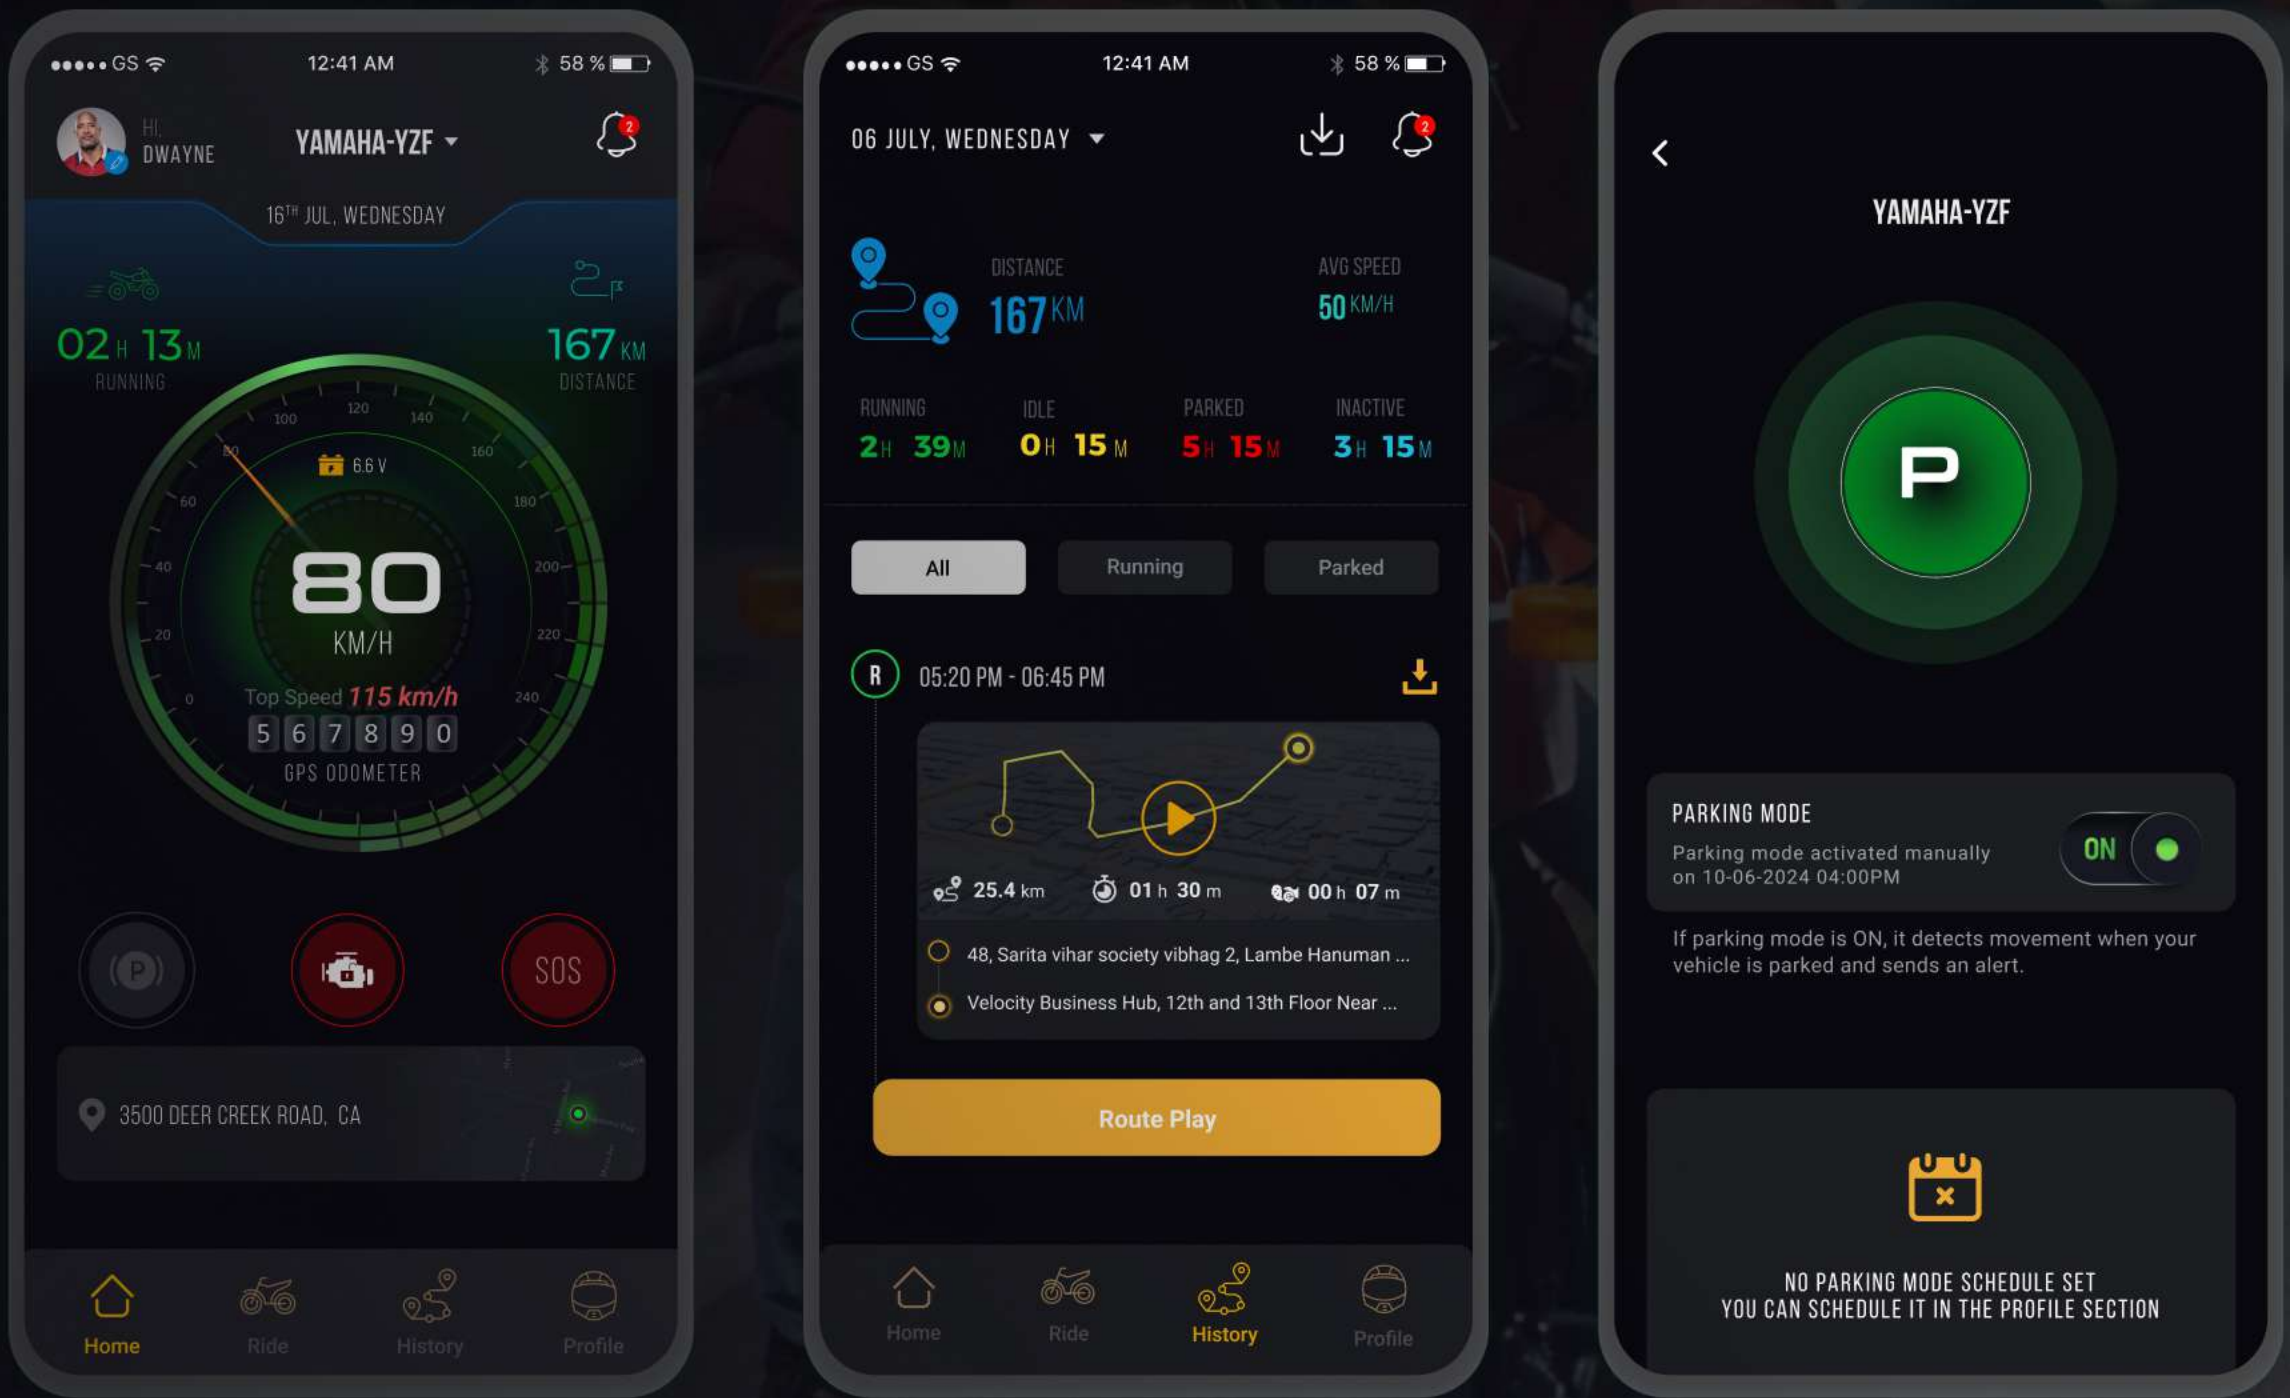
GS 12:41 AM 58 %

HI, DWAYNE

YAMAHA-YZF

2

$16^{TH}$ JUL, WEDNESDAY

02 H 13 M
RUNNING

167 KM
DISTANCE

0
20
40
60
80
100
120
140
160
180
200
220
240

6.6 V

80
KM/H

Top Speed 115 km/h

5 6 7 8 9 0
GPS ODOMETER

(P)

SOS

3500 DEER CREEK ROAD, CA

Home
Ride
History
Profile

GS 12:41 AM 58 %

06 JULY, WEDNESDAY

2

DISTANCE
167 KM

AVG SPEED
50 KM/H

RUNNING
2 H 39 M

IDLE
0 H 15 M

PARKED
5 H 15 M

INACTIVE
3 H 15 M

All
Running
Parked

R
05:20 PM - 06:45 PM

25.4 km
01 h 30 m
00 h 07 m

48, Sarita vihar society vibhag 2, Lambe Hanuman ...
Velocity Business Hub, 12th and 13th Floor Near ...

Route Play

Home
Ride
History
Profile

YAMAHA-YZF

P

PARKING MODE
Parking mode activated manually on 10-06-2024 04:00PM

ON

If parking mode is ON, it detects movement when your vehicle is parked and sends an alert.

NO PARKING MODE SCHEDULE SET
YOU CAN SCHEDULE IT IN THE PROFILE SECTION